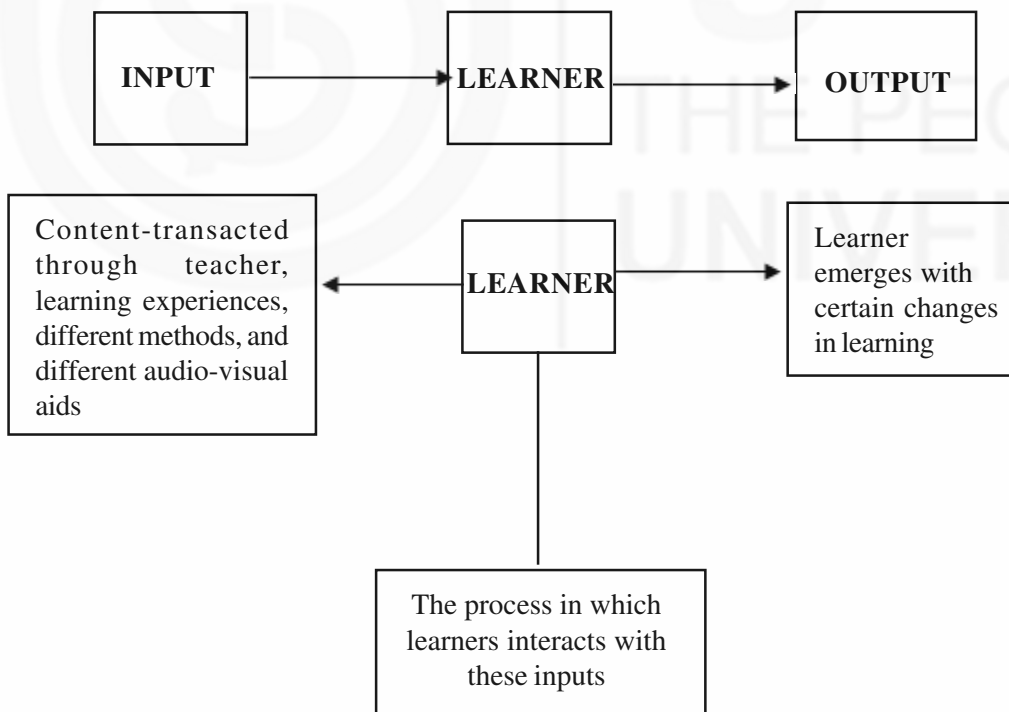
INPUT

LEARNER

OUTPUT

Content-transacted through teacher, learning experiences, different methods, and different audio-visual aids

LEARNER

Learner emerges with certain changes in learning

The process in which learners interacts with these inputs